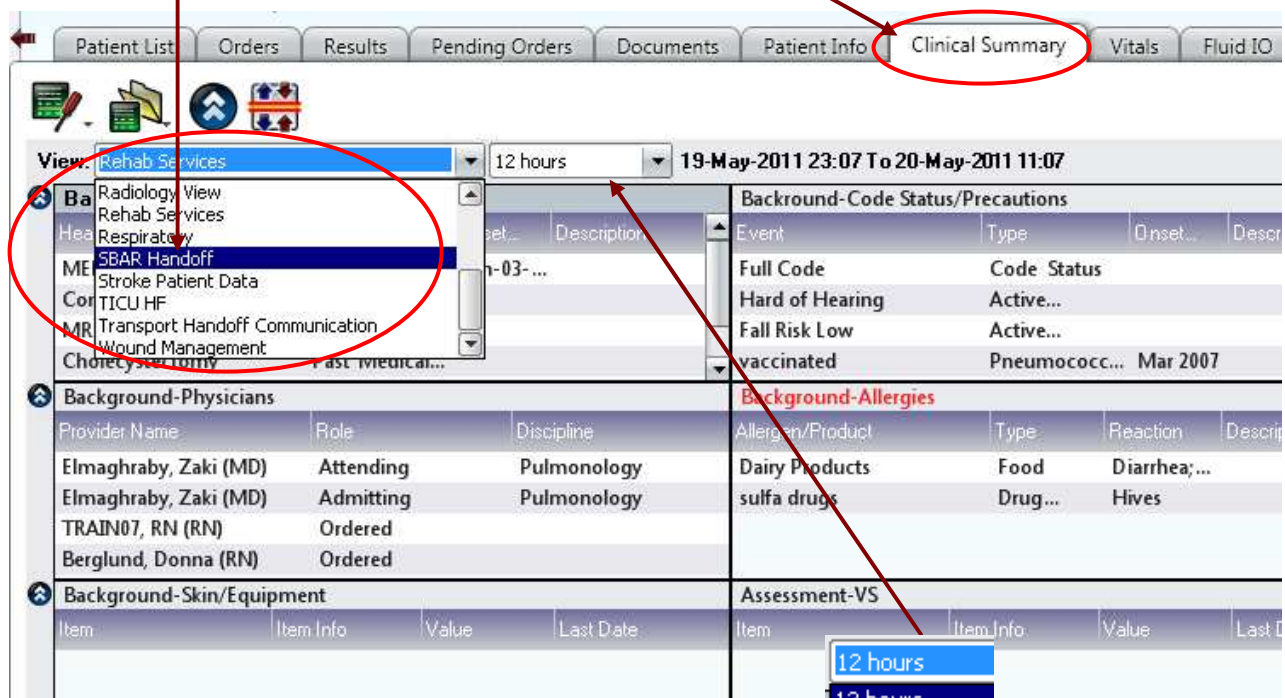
Patient List | Orders | Results | Pending Orders | Documents | Patient Info | Clinical Summary | Vitals | Fluid IO

View: Rehab Services

12 hours

19-May-2011 23:07 To 20-May-2011 11:07

Radiology View
Rehab Services
Respiratory
SBAR Handoff
Stroke Patient Data
TICU HF
Transport Handoff Communication
Wound Management

Ba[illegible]

Hea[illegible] | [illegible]set... | Description

ME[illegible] | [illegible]n-03-...
Cor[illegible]
MR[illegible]
Cholecystectomy | Past Medical...

Backround-Code Status/Precautions

| Event | Type | Onset... | Descr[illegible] |
|---|---|---|---|
| Full Code | Code Status | | |
| Hard of Hearing | Active... | | |
| Fall Risk Low | Active... | | |
| vaccinated | Pneumococc... | Mar 2007 | |

Background-Physicians

| Provider Name | Role | Discipline |
|---|---|---|
| Elmaghraby, Zaki (MD) | Attending | Pulmonology |
| Elmaghraby, Zaki (MD) | Admitting | Pulmonology |
| TRAIN07, RN (RN) | Ordered | |
| Berglund, Donna (RN) | Ordered | |

Background-Allergies

| Allergen/Product | Type | Reaction | Descri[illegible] |
|---|---|---|---|
| Dairy Products | Food | Diarrhea;... | |
| sulfa drugs | Drug... | Hives | |

Background-Skin/Equipment

| Item | Item Info | Value | Last Date |
|---|---|---|---|

Assessment-VS

| Item | Item Info | Value | Last D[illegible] |
|---|---|---|---|

12 hours
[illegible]